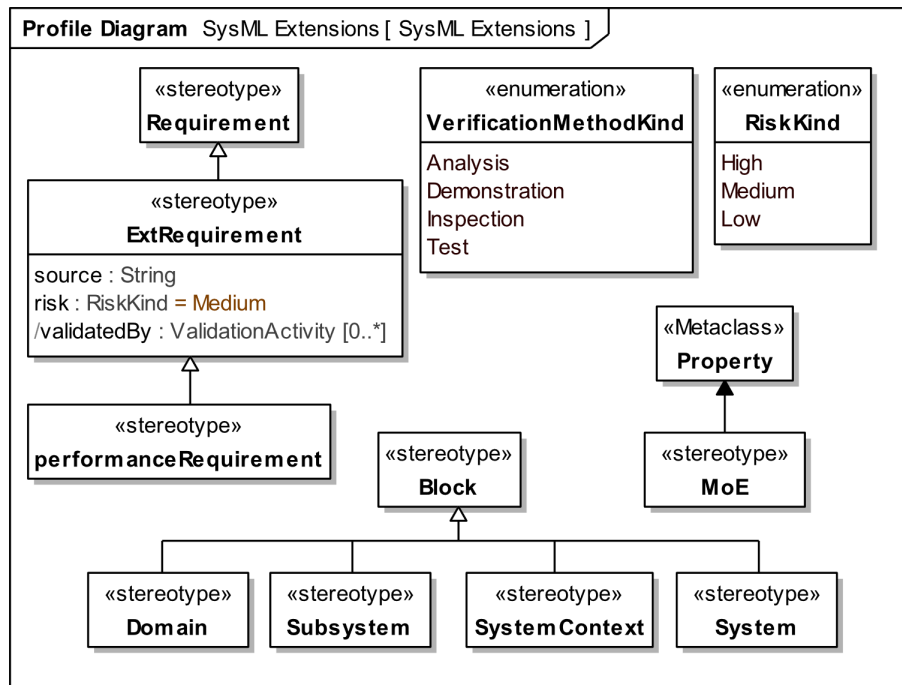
Profile Diagram SysML Extensions [ SysML Extensions ]

«stereotype»
Requirement

«stereotype»
ExtRequirement
source : String
risk : RiskKind = Medium
/validatedBy : ValidationActivity [0..*]

«stereotype»
performanceRequirement

«enumeration»
VerificationMethodKind
Analysis
Demonstration
Inspection
Test

«enumeration»
RiskKind
High
Medium
Low

«Metaclass»
Property

«stereotype»
MoE

«stereotype»
Block

«stereotype»
Domain

«stereotype»
Subsystem

«stereotype»
SystemContext

«stereotype»
System